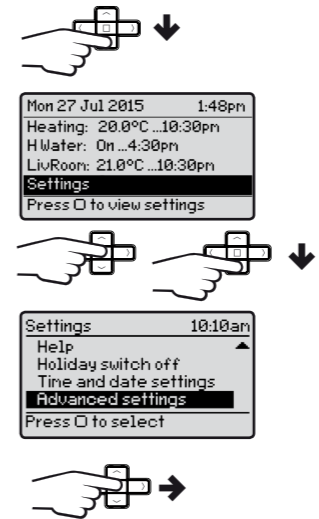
Mon 27 Jul 2015 1:48pm
Heating: 20.0°C ...10:30pm
H Water: On ...4:30pm
LivRoom: 21.0°C ...10:30pm
Settings
Press O to view settings

Settings 10:10am
Help
Holiday switch off
Time and date settings
Advanced settings
Press O to select